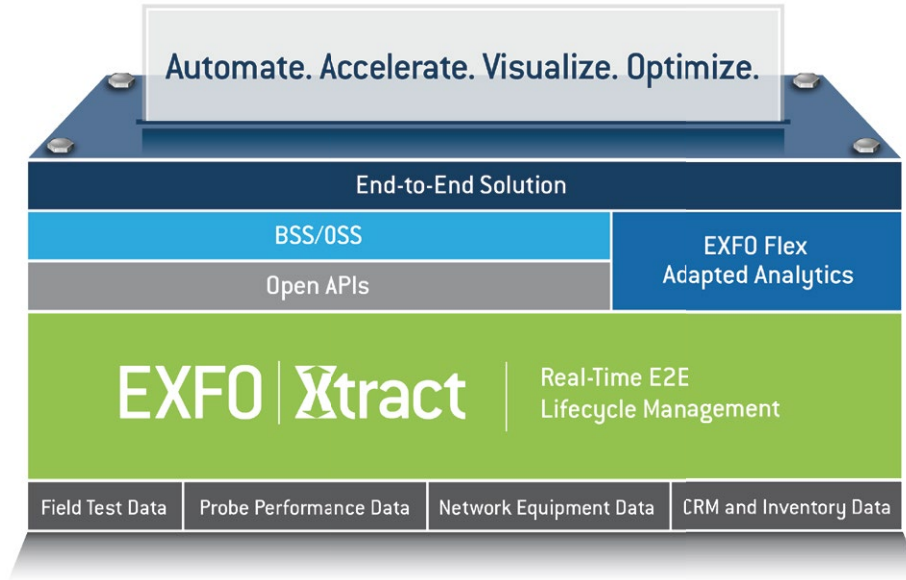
Automate. Accelerate. Visualize. Optimize.

End-to-End Solution

BSS/OSS

Open APIs

EXFO Flex Adapted Analytics

EXFO | Xtract

Real-Time E2E Lifecycle Management

Field Test Data

Probe Performance Data

Network Equipment Data

CRM and Inventory Data